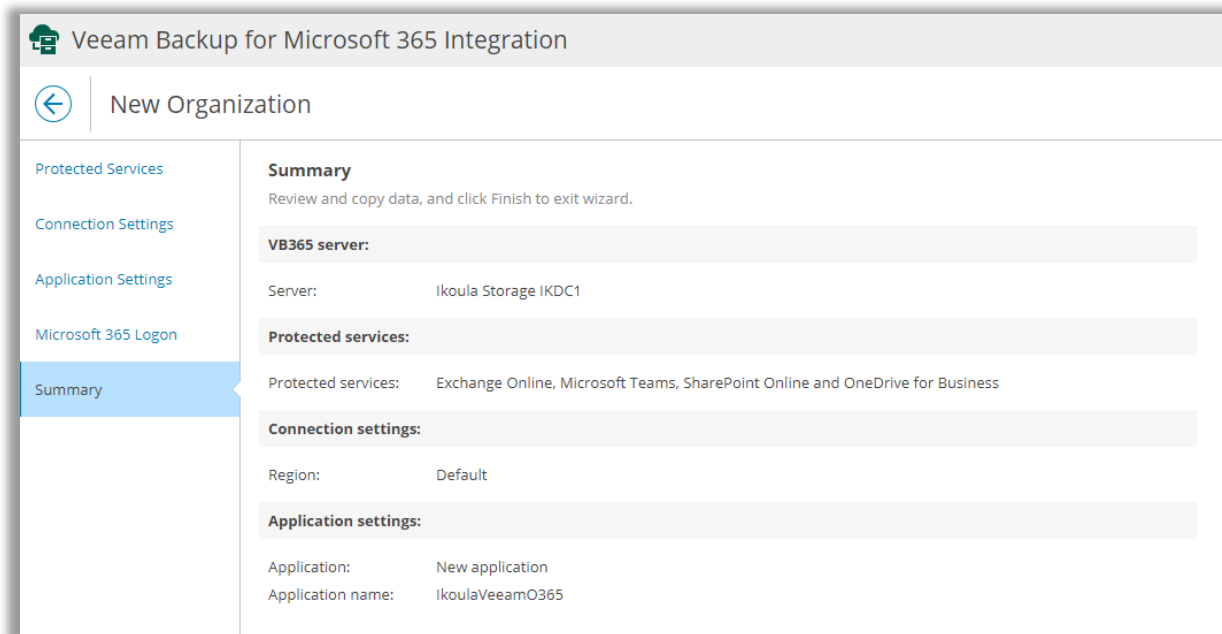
Veeam Backup for Microsoft 365 Integration

New Organization

Protected Services

Connection Settings

Application Settings

Microsoft 365 Logon

Summary

Summary

Review and copy data, and click Finish to exit wizard.

VB365 server:

Server: Ikoula Storage IKDC1

Protected services:

Protected services: Exchange Online, Microsoft Teams, SharePoint Online and OneDrive for Business

Connection settings:

Region: Default

Application settings:

Application: New application
Application name: IkoulaVeeamO365